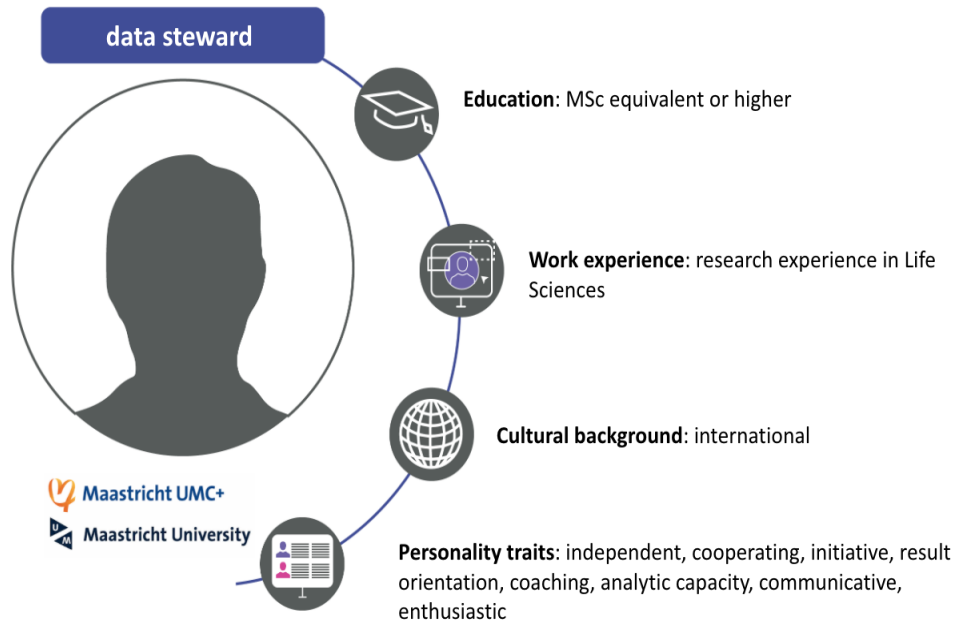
data steward

Education: MSc equivalent or higher

Work experience: research experience in Life Sciences

Cultural background: international

Personality traits: independent, cooperating, initiative, result orientation, coaching, analytic capacity, communicative, enthusiastic

Maastricht UMC+

UM Maastricht University